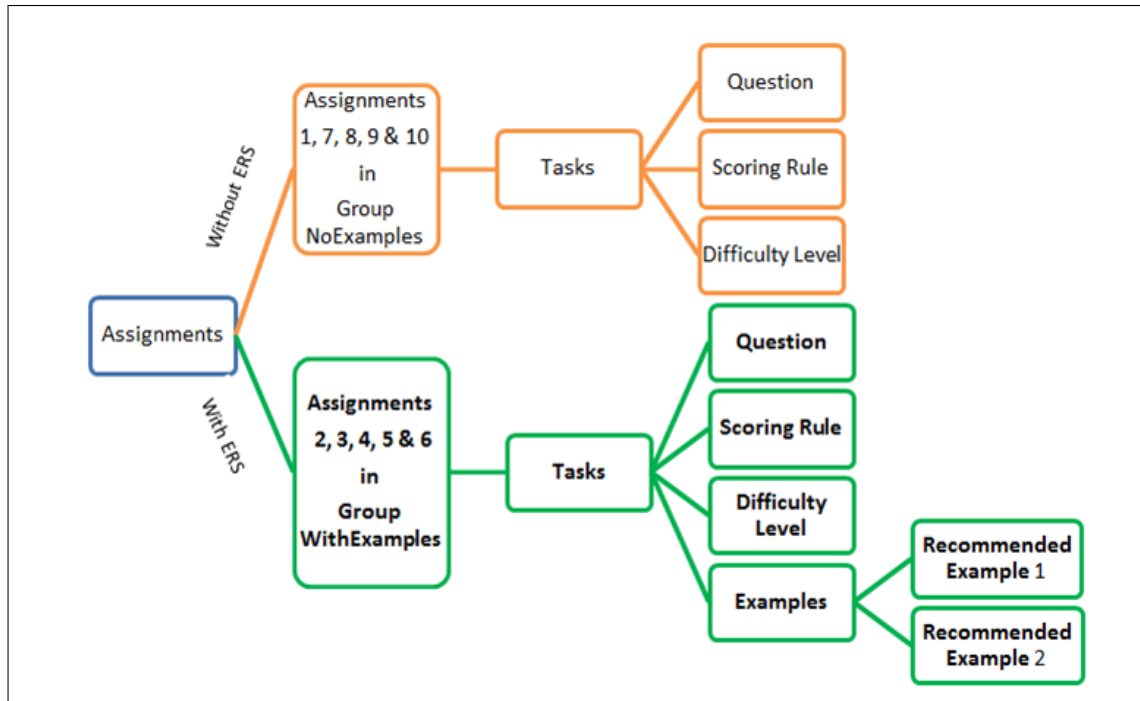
Assignments

Without ERS

Assignments 1, 7, 8, 9 & 10 in Group NoExamples

Tasks

Question

Scoring Rule

Difficulty Level

With ERS

Assignments 2, 3, 4, 5 & 6 in Group WithExamples

Tasks

Question

Scoring Rule

Difficulty Level

Examples

Recommended Example 1

Recommended Example 2